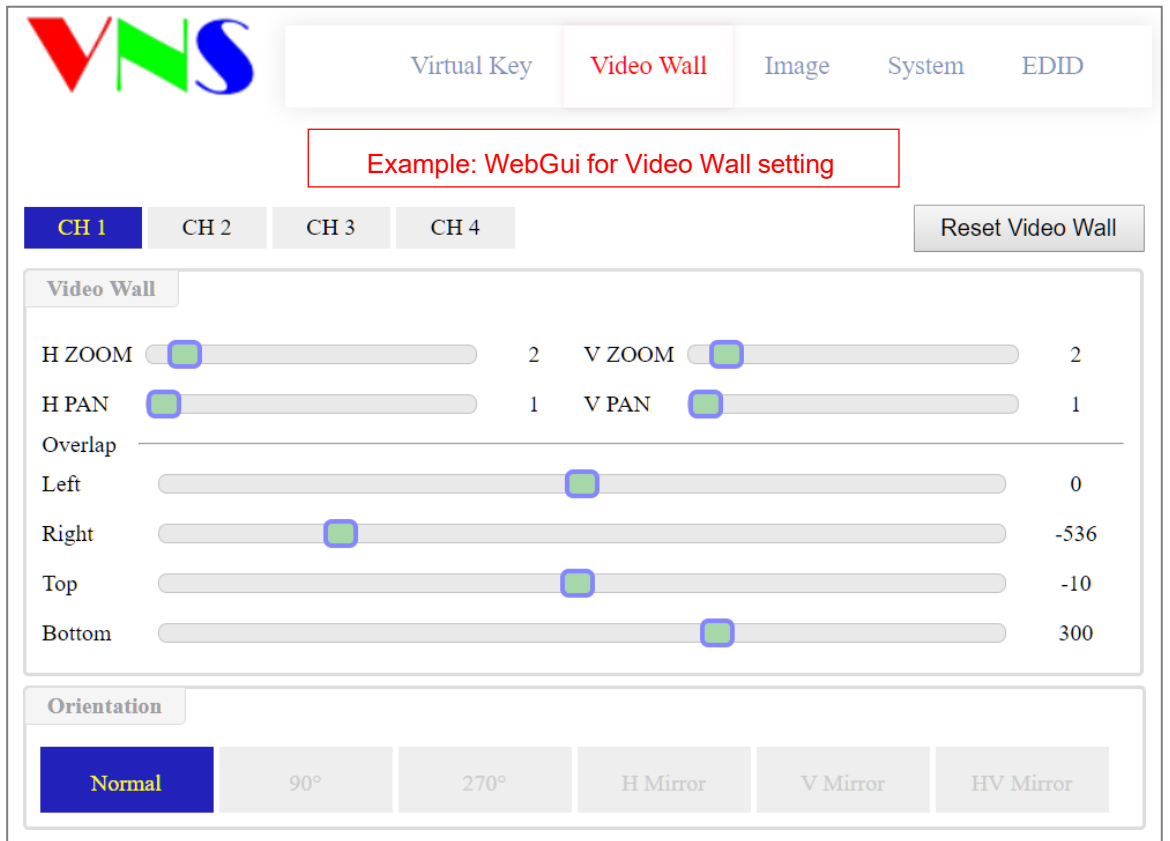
VNS

Virtual Key
Video Wall
Image
System
EDID

Example: WebGui for Video Wall setting

CH 1
CH 2
CH 3
CH 4
Reset Video Wall

Video Wall

H ZOOM 2
V ZOOM 2
H PAN 1
V PAN 1
Overlap
Left 0
Right -536
Top -10
Bottom 300

Orientation

Normal
90°
270°
H Mirror
V Mirror
HV Mirror